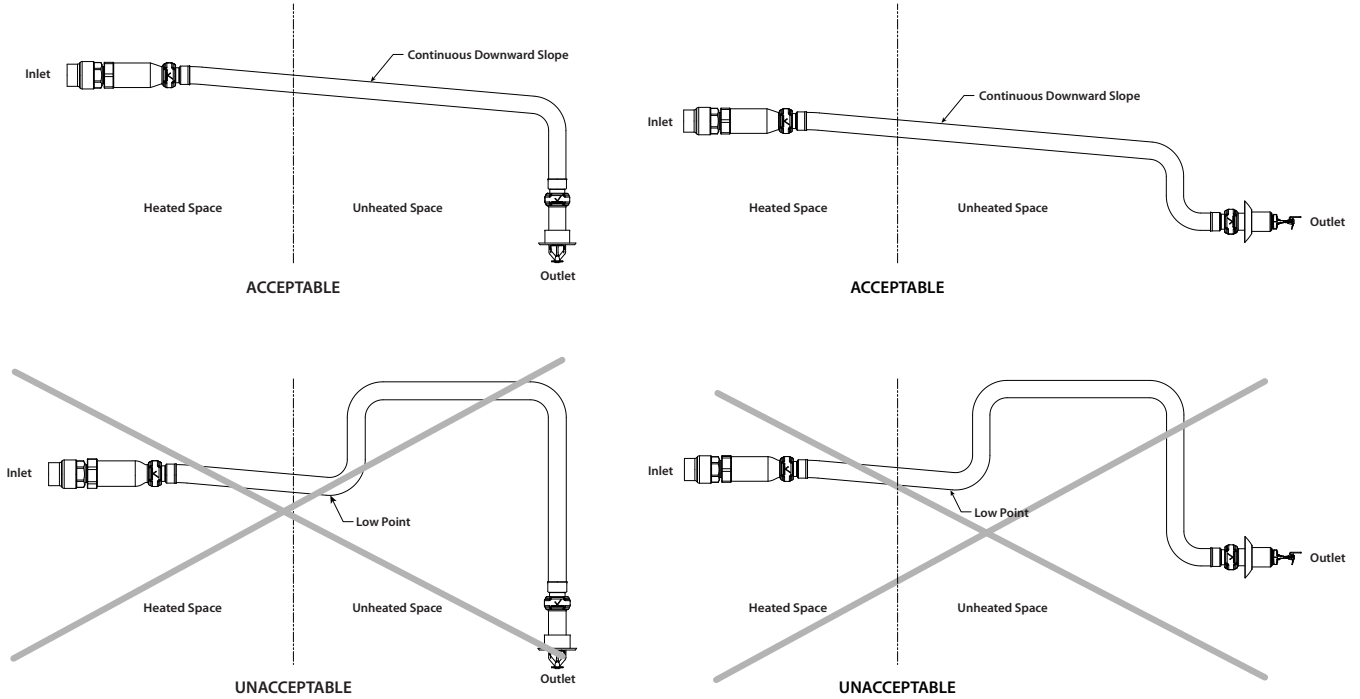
Inlet

Continuous Downward Slope

Heated Space

Unheated Space

Outlet

ACCEPTABLE

Inlet

Continuous Downward Slope

Heated Space

Unheated Space

Outlet

ACCEPTABLE

Inlet

Low Point

Heated Space

Unheated Space

Outlet

UNACCEPTABLE

Inlet

Low Point

Heated Space

Unheated Space

Outlet

UNACCEPTABLE